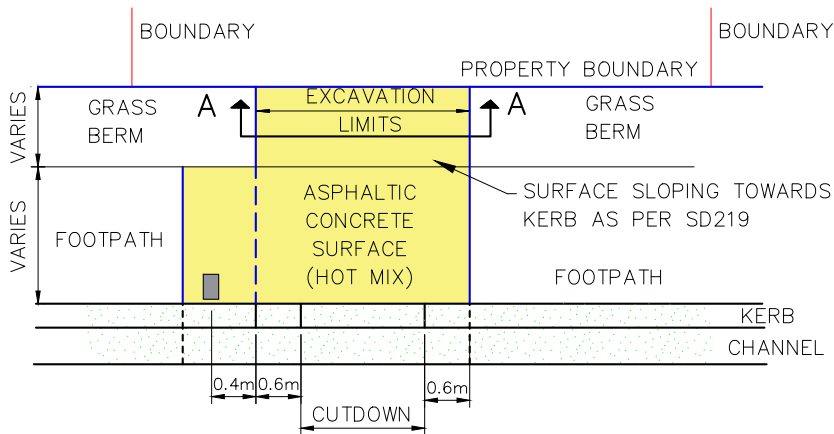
BOUNDARY

BOUNDARY

PROPERTY BOUNDARY

VARIES

GRASS BERM

A

EXCAVATION LIMITS

A

GRASS BERM

SURFACE SLOPING TOWARDS KERB AS PER SD219

VARIES

FOOTPATH

ASPHALTIC CONCRETE SURFACE (HOT MIX)

FOOTPATH

KERB

CHANNEL

0.4m

0.6m

0.6m

CUTDOWN